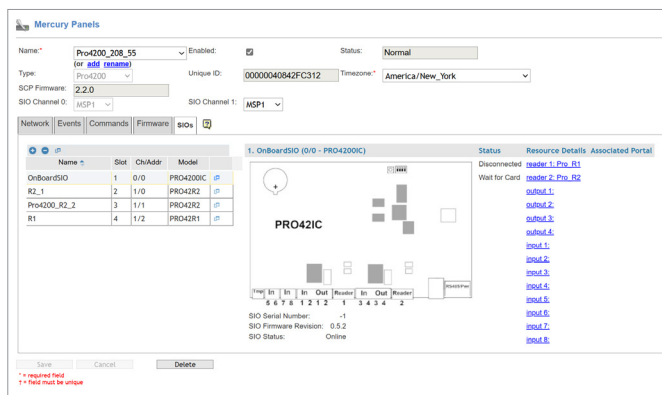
Mercury Panels

Name:* Pro4200_208_55
(or add rename)
Enabled:
Status: Normal
Type: Pro4200
Unique ID: 00000040842FC312
Timezone:* America/New_York
SCP Firmware: 2.2.0
SIO Channel 0: MSP1
SIO Channel 1: MSP1

Network Events Commands Firmware SIOs

| Name | Slot | Ch/Addr | Model |
|---|---|---|---|
| OnBoardSIO | 0 | 0/0 | PRO4200IC |
| R2_1 | 1 | 1/0 | PRO42R2 |
| Pro4200_R2_2 | 3 | 1/1 | PRO42R2 |
| R1 | 4 | 1/2 | PRO42R1 |

1. OnBoardSIO (0/0 - PRO4200IC)

PRO42IC

Tmpr In In In Out Reader In Out Reader
5 6 7 8 1 2 1 2 1 3 4 3 4 2

SIO Serial Number: -1
SIO Firmware Revision: 0.5.2
SIO Status: Online

| Status | Resource Details | Associated Portal |
|---|---|---|
| Disconnected | reader 1: Pro_R1 | |
| Wait for Card | reader 2: Pro_R2 | |
| | output 1: | |
| | output 2: | |
| | output 3: | |
| | output 4: | |
| | input 1: | |
| | input 2: | |
| | input 3: | |
| | input 4: | |
| | input 5: | |
| | input 6: | |
| | input 7: | |
| | input 8: | |

Save Cancel Delete
* = required field
† = field must be unique